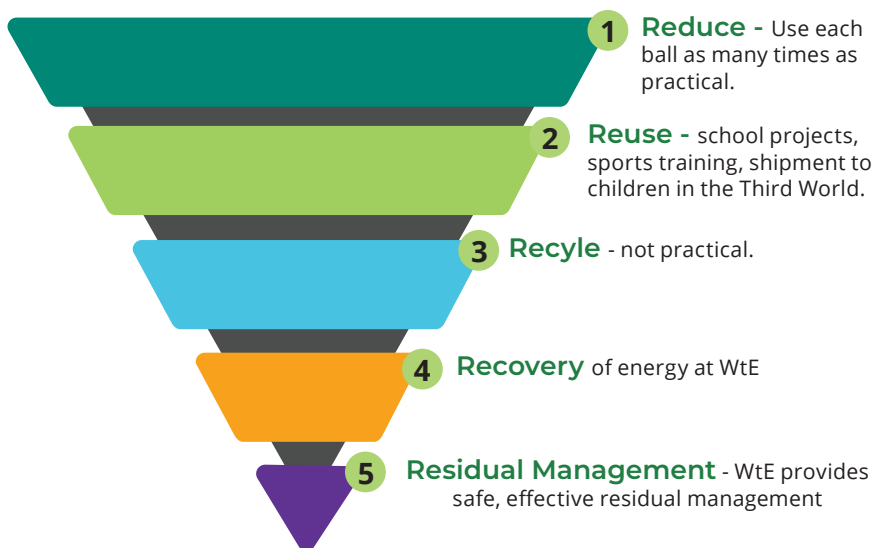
1 Reduce - Use each ball as many times as practical.

2 Reuse - school projects, sports training, shipment to children in the Third World.

3 Recyle - not practical.

4 Recovery of energy at WtE

5 Residual Management - WtE provides safe, effective residual management